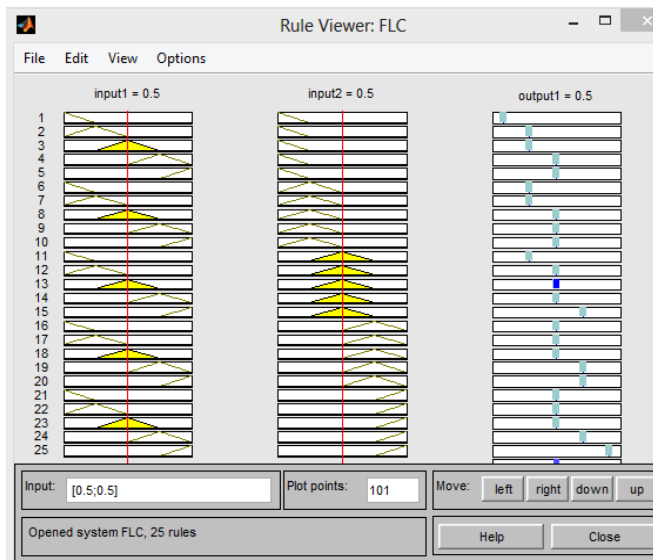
Rule Viewer: FLC

File Edit View Options

input1 = 0.5

input2 = 0.5

output1 = 0.5

1
2
3
4
5
6
7
8
9
10
11
12
13
14
15
16
17
18
19
20
21
22
23
24
25

Input: [0.5;0.5]

Plot points: 101

Move: left right down up

Opened system FLC, 25 rules

Help

Close